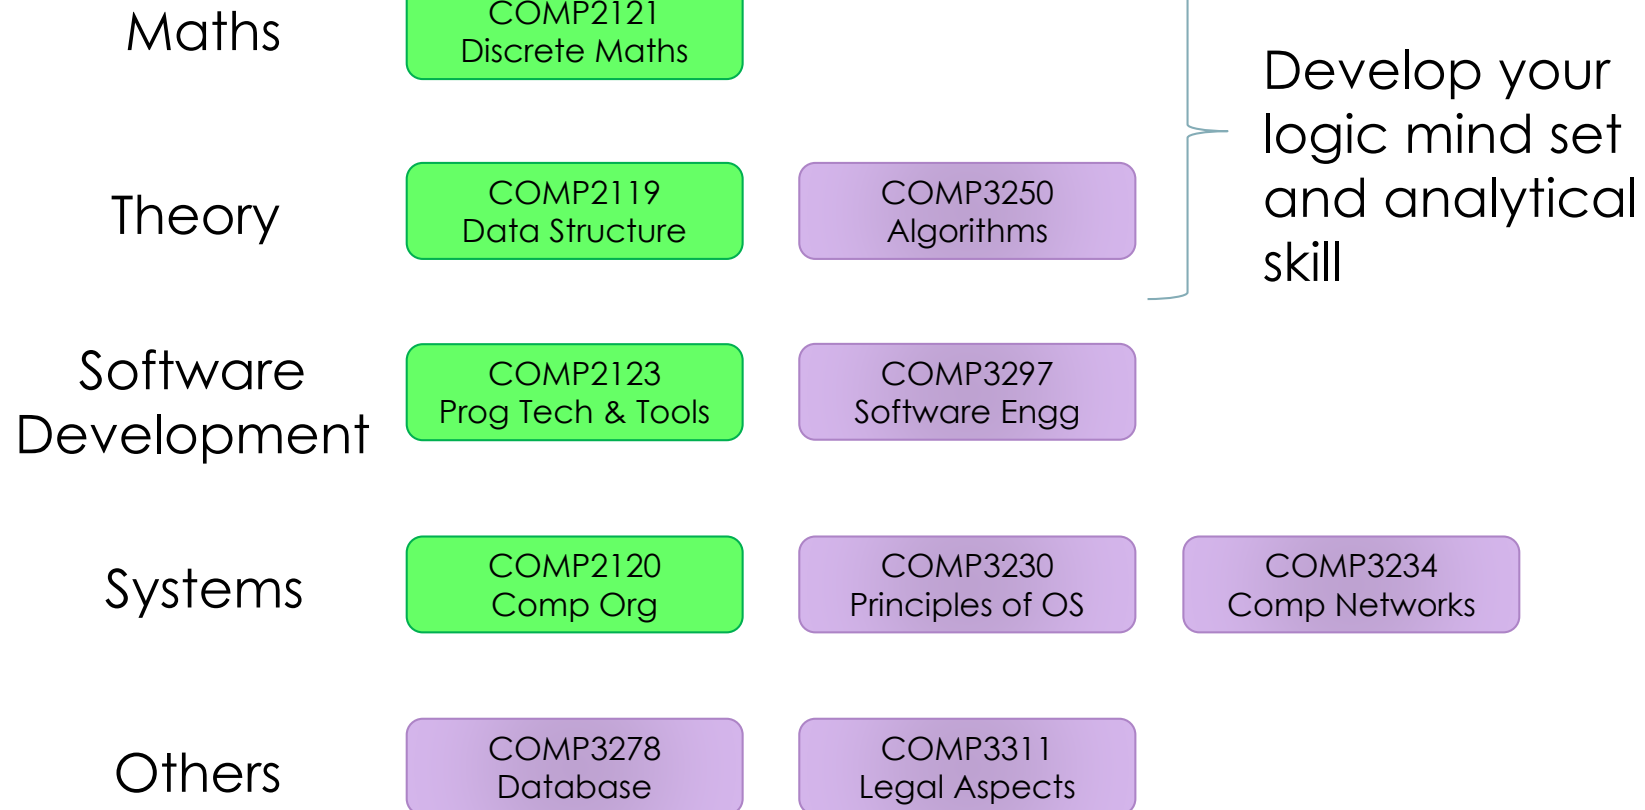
Maths

COMP2121
Discrete Maths

Develop your logic mind set and analytical skill

Theory

COMP2119
Data Structure

COMP3250
Algorithms

Software Development

COMP2123
Prog Tech & Tools

COMP3297
Software Engg

Systems

COMP2120
Comp Org

COMP3230
Principles of OS

COMP3234
Comp Networks

Others

COMP3278
Database

COMP3311
Legal Aspects